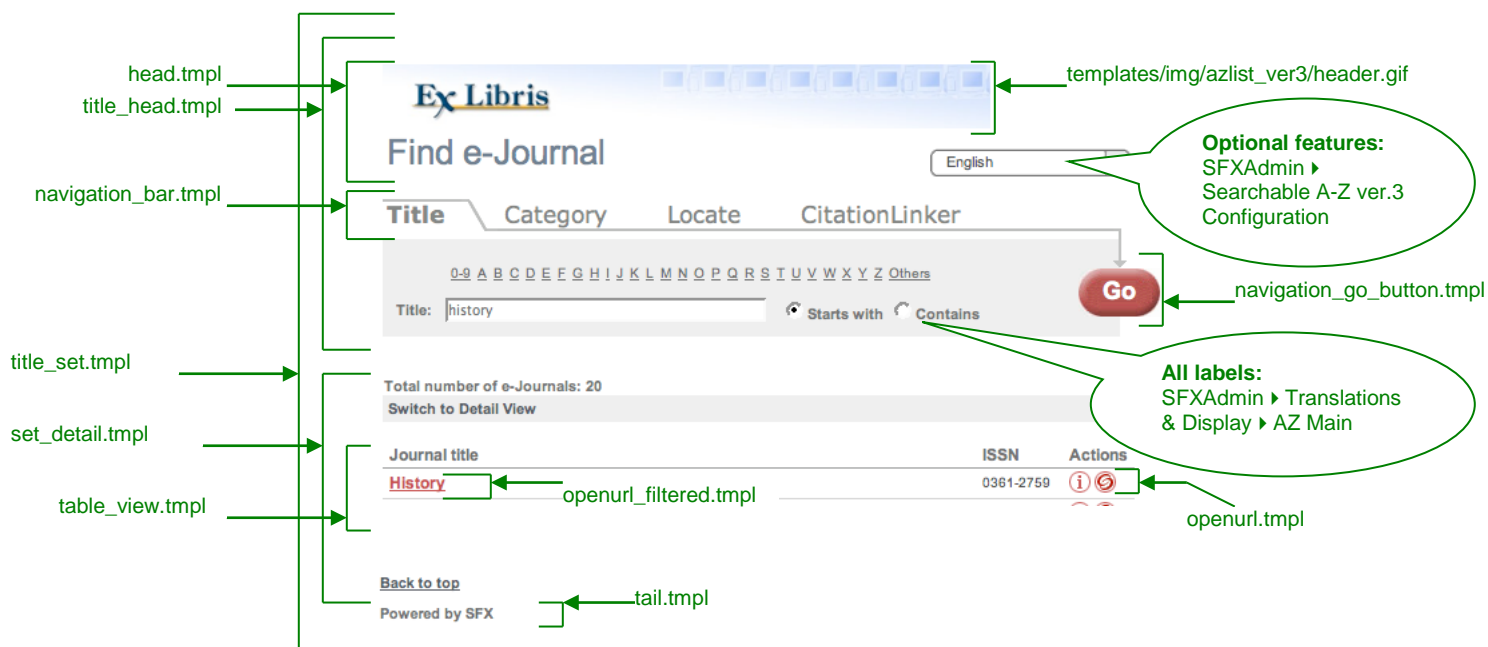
head.tmpl
title_head.tmpl

Ex Libris

templates/img/azlist_ver3/header.gif

Find e-Journal

English

Optional features:
SFXAdmin ▸ Searchable A-Z ver.3 Configuration

navigation_bar.tmpl

Title Category Locate CitationLinker

0-9 A B C D E F G H I J K L M N O P Q R S T U V W X Y Z Others

Title: history

Starts with Contains

Go

navigation_go_button.tmpl

title_set.tmpl

All labels:
SFXAdmin ▸ Translations & Display ▸ AZ Main

Total number of e-Journals: 20
Switch to Detail View

set_detail.tmpl

| Journal title | ISSN | Actions |
|---|---|---|
| History | 0361-2759 | |

table_view.tmpl

openurl_filtered.tmpl

openurl.tmpl

Back to top
Powered by SFX

tail.tmpl